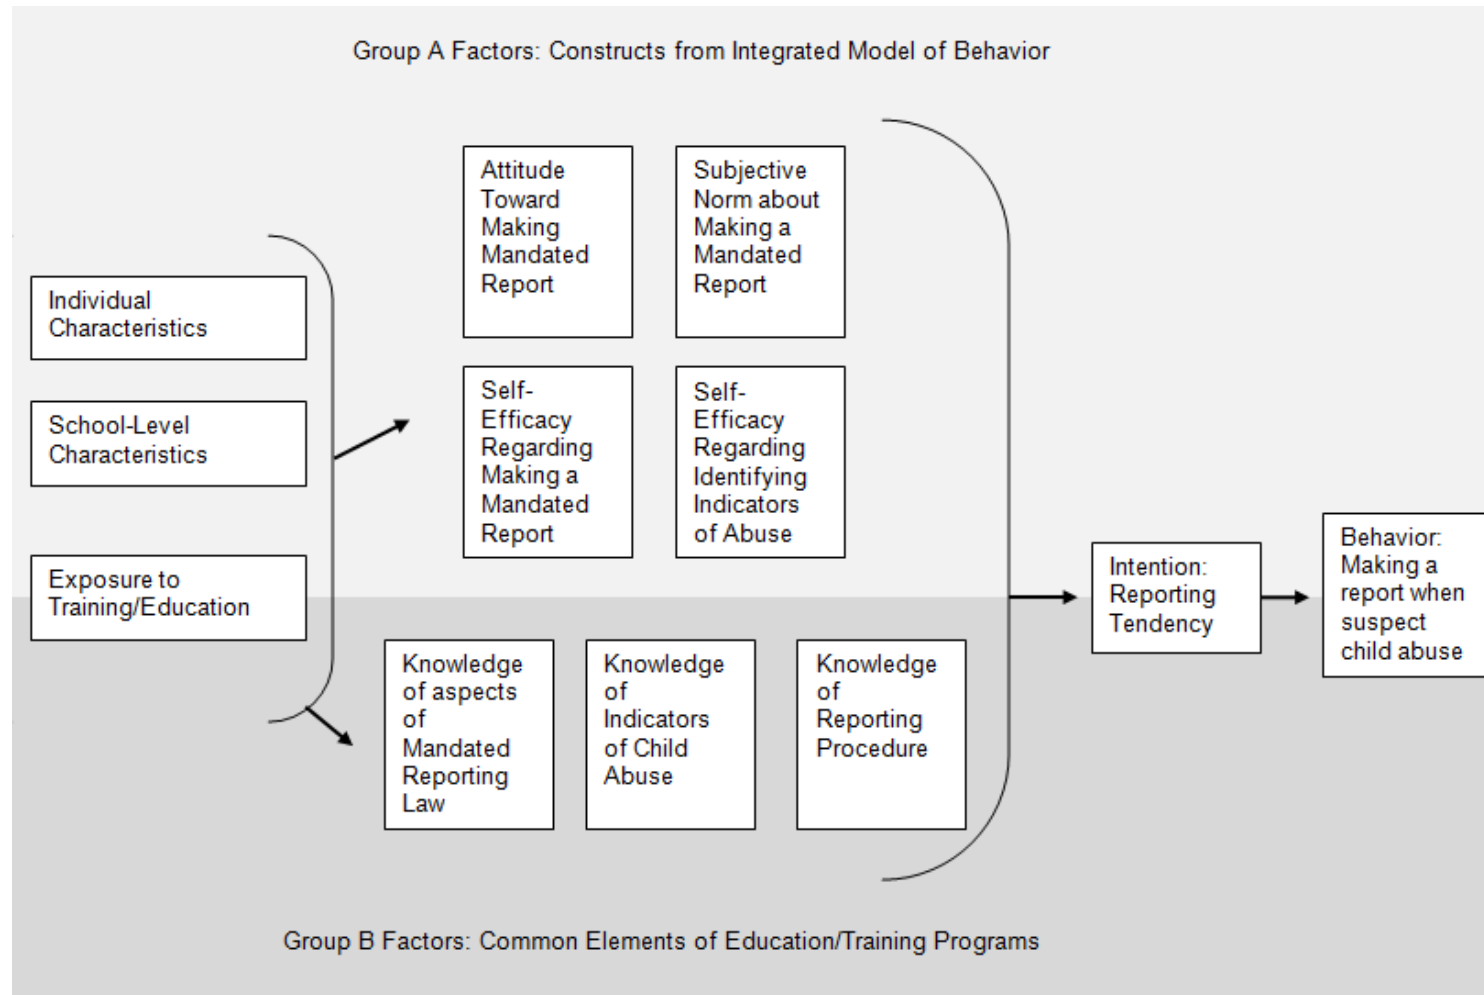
Group A Factors: Constructs from Integrated Model of Behavior

Individual Characteristics

School-Level Characteristics

Exposure to Training/Education

Attitude Toward Making Mandated Report

Subjective Norm about Making a Mandated Report

Self-Efficacy Regarding Making a Mandated Report

Self-Efficacy Regarding Identifying Indicators of Abuse

Knowledge of aspects of Mandated Reporting Law

Knowledge of Indicators of Child Abuse

Knowledge of Reporting Procedure

Intention: Reporting Tendency

Behavior: Making a report when suspect child abuse

Group B Factors: Common Elements of Education/Training Programs